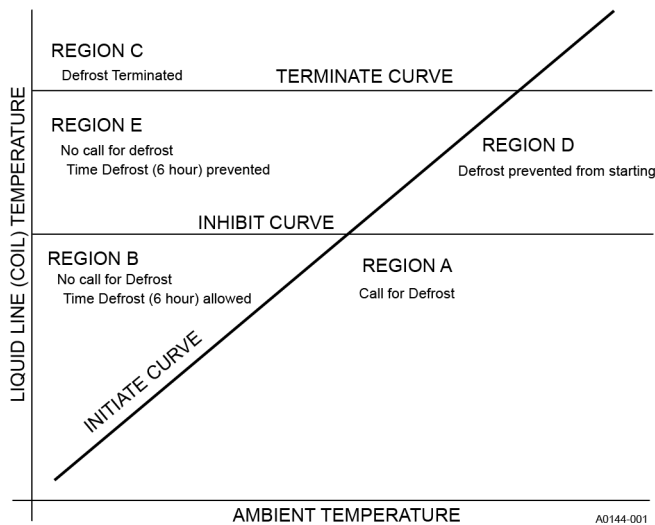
LIQUID LINE (COIL) TEMPERATURE

REGION C
Defrost Terminated

TERMINATE CURVE

REGION E
No call for defrost
Time Defrost (6 hour) prevented

REGION D
Defrost prevented from starting

INHIBIT CURVE

REGION B
No call for Defrost
Time Defrost (6 hour) allowed

REGION A
Call for Defrost

INITIATE CURVE

AMBIENT TEMPERATURE

A0144-001